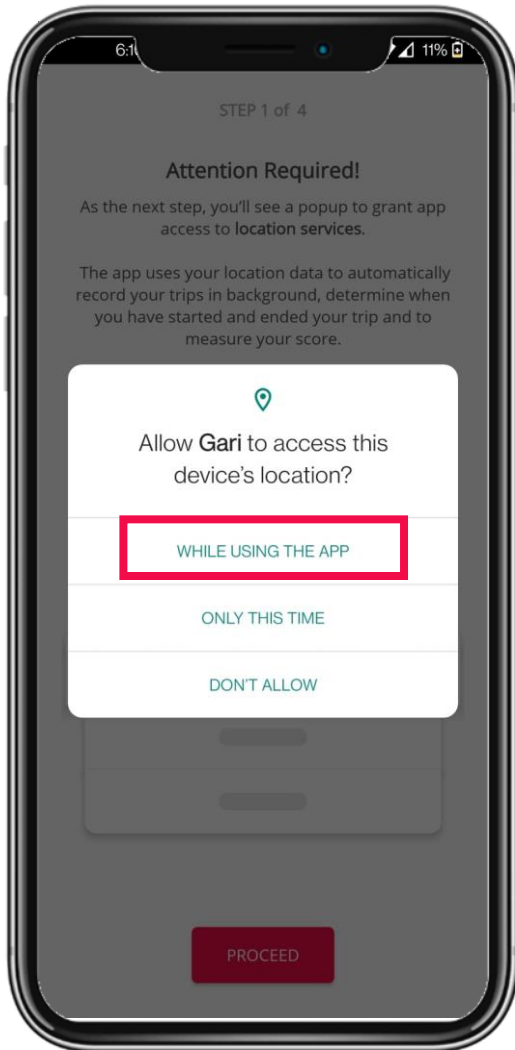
6:1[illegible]

11%

STEP 1 of 4

Attention Required!

As the next step, you'll see a popup to grant app access to location services.

The app uses your location data to automatically record your trips in background, determine when you have started and ended your trip and to measure your score.

Allow Gari to access this device's location?

WHILE USING THE APP

ONLY THIS TIME

DON'T ALLOW

PROCEED